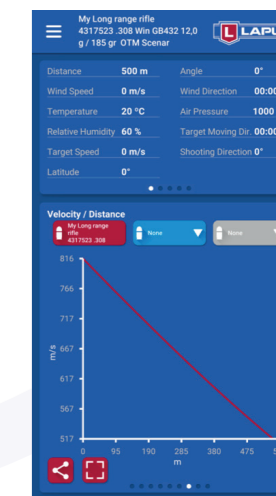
My Long range rifle 4317523 .308 Win GB432 12,0 g / 185 gr OTM Scenar

LAPU

| | | | |
|---|---|---|---|
| Distance | 500 m | Angle | 0° |
| Wind Speed | 0 m/s | Wind Direction | 00:00 |
| Temperature | 20 °C | Air Pressure | 1000 |
| Relative Humidity | 60 % | Target Moving Dir. | 00:00 |
| Target Speed | 0 m/s | Shooting Direction | 0° |
| Latitude | 0° | | |

Velocity / Distance

My Long range rifle 4317523 .308

None

None

816
766
717
667
617
567
517

m/s

0 95 190 285 380 475

m